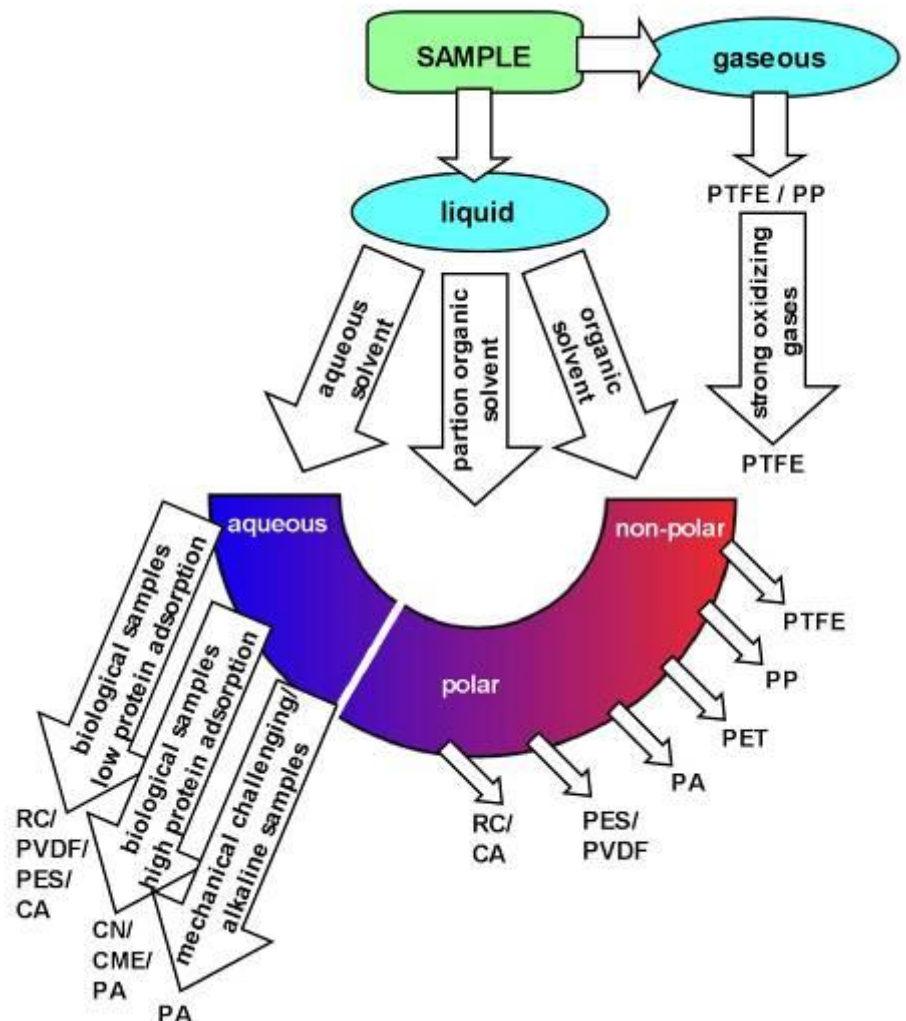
SAMPLE

gaseous

PTFE / PP

strong oxidizing gases

PTFE

liquid

aqueous solvent

partion organic solvent

organic solvent

aqueous

non-polar

polar

PTFE

PP

PET

PA

PES/ PVDF

RC/ CA

biological samples low protein adsorption

RC/ PVDF/ PES/ CA

biological samples high protein adsorption

CN/ CME/ PA

mechanical challenging/ alkaline samples

PA